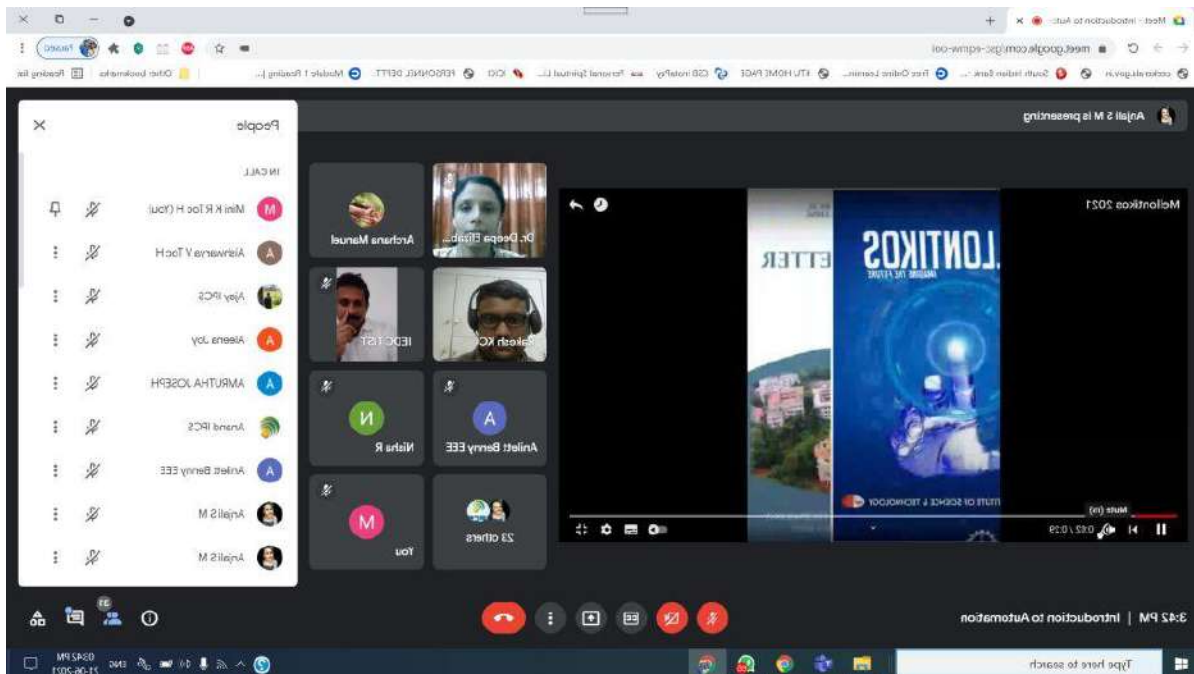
Meet - Introduction to Auto
meet.google.com/gsc-egmw-ool
Paused
cochin.ac.in | South Indian Bank | Free Online Learning | KTU HOME PAGE | CSB InstaPay | Personal Spiritual | ICICI | PERSONNEL DEPTT. | Module 1 Reading | Other bookmarks | Reading list

Anjali S M is presenting

Mellontikos 2021
LONTIKOS
IMAGINE THE FUTURE
ETTER
Mute (m)
0:02 / 0:29

Dr.Deepa Elizab
Archana Manuel
Rakesh KC
IEDC TIST
Anilett Benny EEE
Nisha R
23 others
You

People
IN CALL
Mini K R Toc H (You)
Aishwarya V Toc H
Ajay IPCS
Aleena Joy
AMRUTHA JOSEPH
Anand IPCS
Anilett Benny EEE
Anjali S M
Anjali S M

3:42 PM | Introduction to Automation

Type here to search
ENG 03:42 PM 21-06-2021